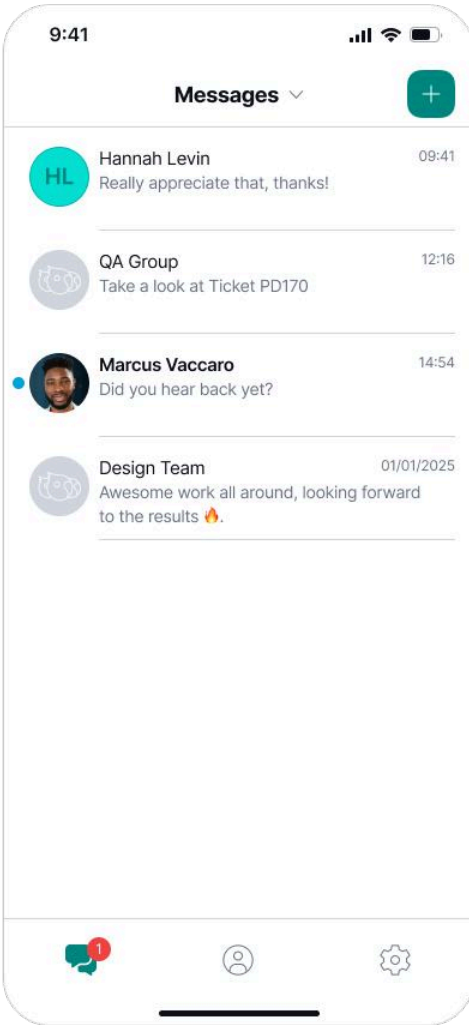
9:41

Messages

HL
Hannah Levin 09:41
Really appreciate that, thanks!

QA Group 12:16
Take a look at Ticket PD170

Marcus Vaccaro 14:54
Did you hear back yet?

Design Team 01/01/2025
Awesome work all around, looking forward to the results 🔥.

1